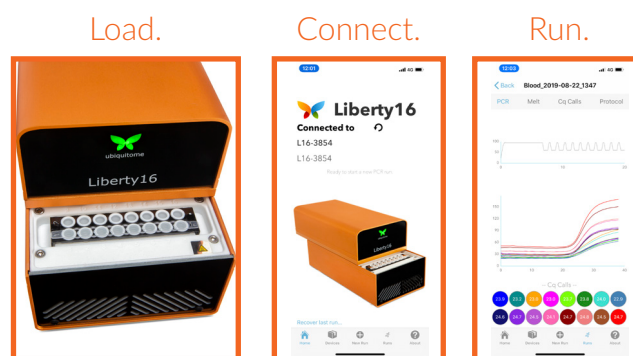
Load.

Connect.

Run.

ubiquitome

Liberty16

12:01

4G

Liberty16

Connected to

L16-3854

L16-3854

Ready to start a new PCR run

Recover last run...

Home

Devices

New Run

Runs

Help

12:03

4G

Back

Blood_2019-08-22_1347

PCR

Melt

Cq Calls

Protocol

100

50

0

10

20

150

125

100

75

50

25

0

10

20

30

40

Cq Calls

22.9

23.5

23.6

23.5

23.1

23.8

24.0

22.9

24.6

24.6

24.5

24.5

24.7

24.8

24.7

24.7

Home

Devices

New Run

Runs

Help